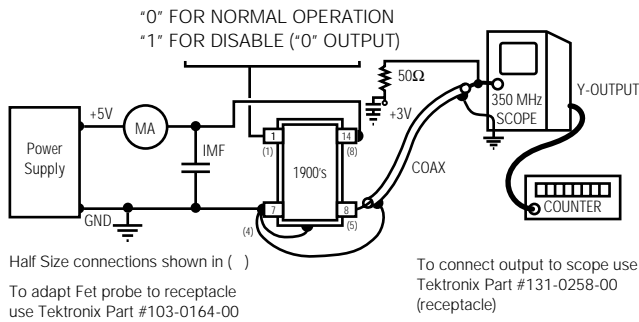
"0" FOR NORMAL OPERATION
"1" FOR DISABLE ("0" OUTPUT)

50Ω

+3V

350 MHz SCOPE

Y-OUTPUT

Power Supply

+5V

MA

IMF

GND

1

(1)

14

(8)

1900's

7

(4)

8

(5)

COAX

COUNTER

Half Size connections shown in ( )

To adapt Fet probe to receptacle use Tektronix Part #103-0164-00

To connect output to scope use Tektronix Part #131-0258-00 (receptacle)